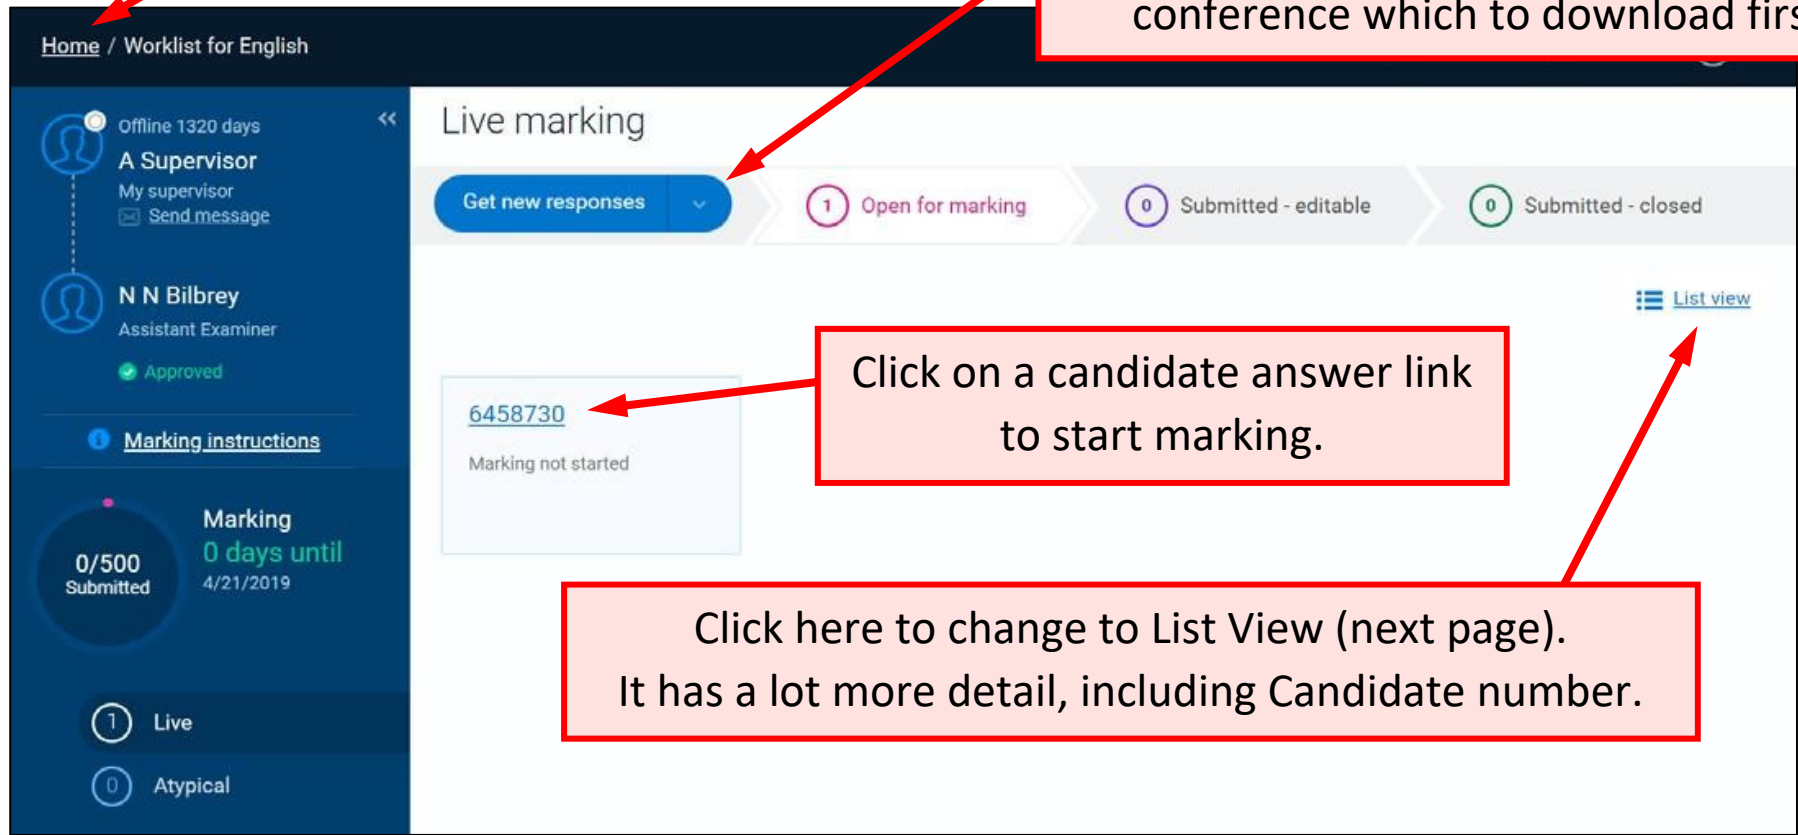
Home / Worklist for English

conference which to download firs

Offline 1320 days
A Supervisor
My supervisor
Send message

N N Bilbrey
Assistant Examiner
Approved

Marking instructions

0/500
Submitted

Marking
0 days until
4/21/2019

1 Live
0 Atypical

Live marking

Get new responses

1 Open for marking
0 Submitted - editable
0 Submitted - closed

List view

6458730
Marking not started

Click on a candidate answer link to start marking.

Click here to change to List View (next page).
It has a lot more detail, including Candidate number.